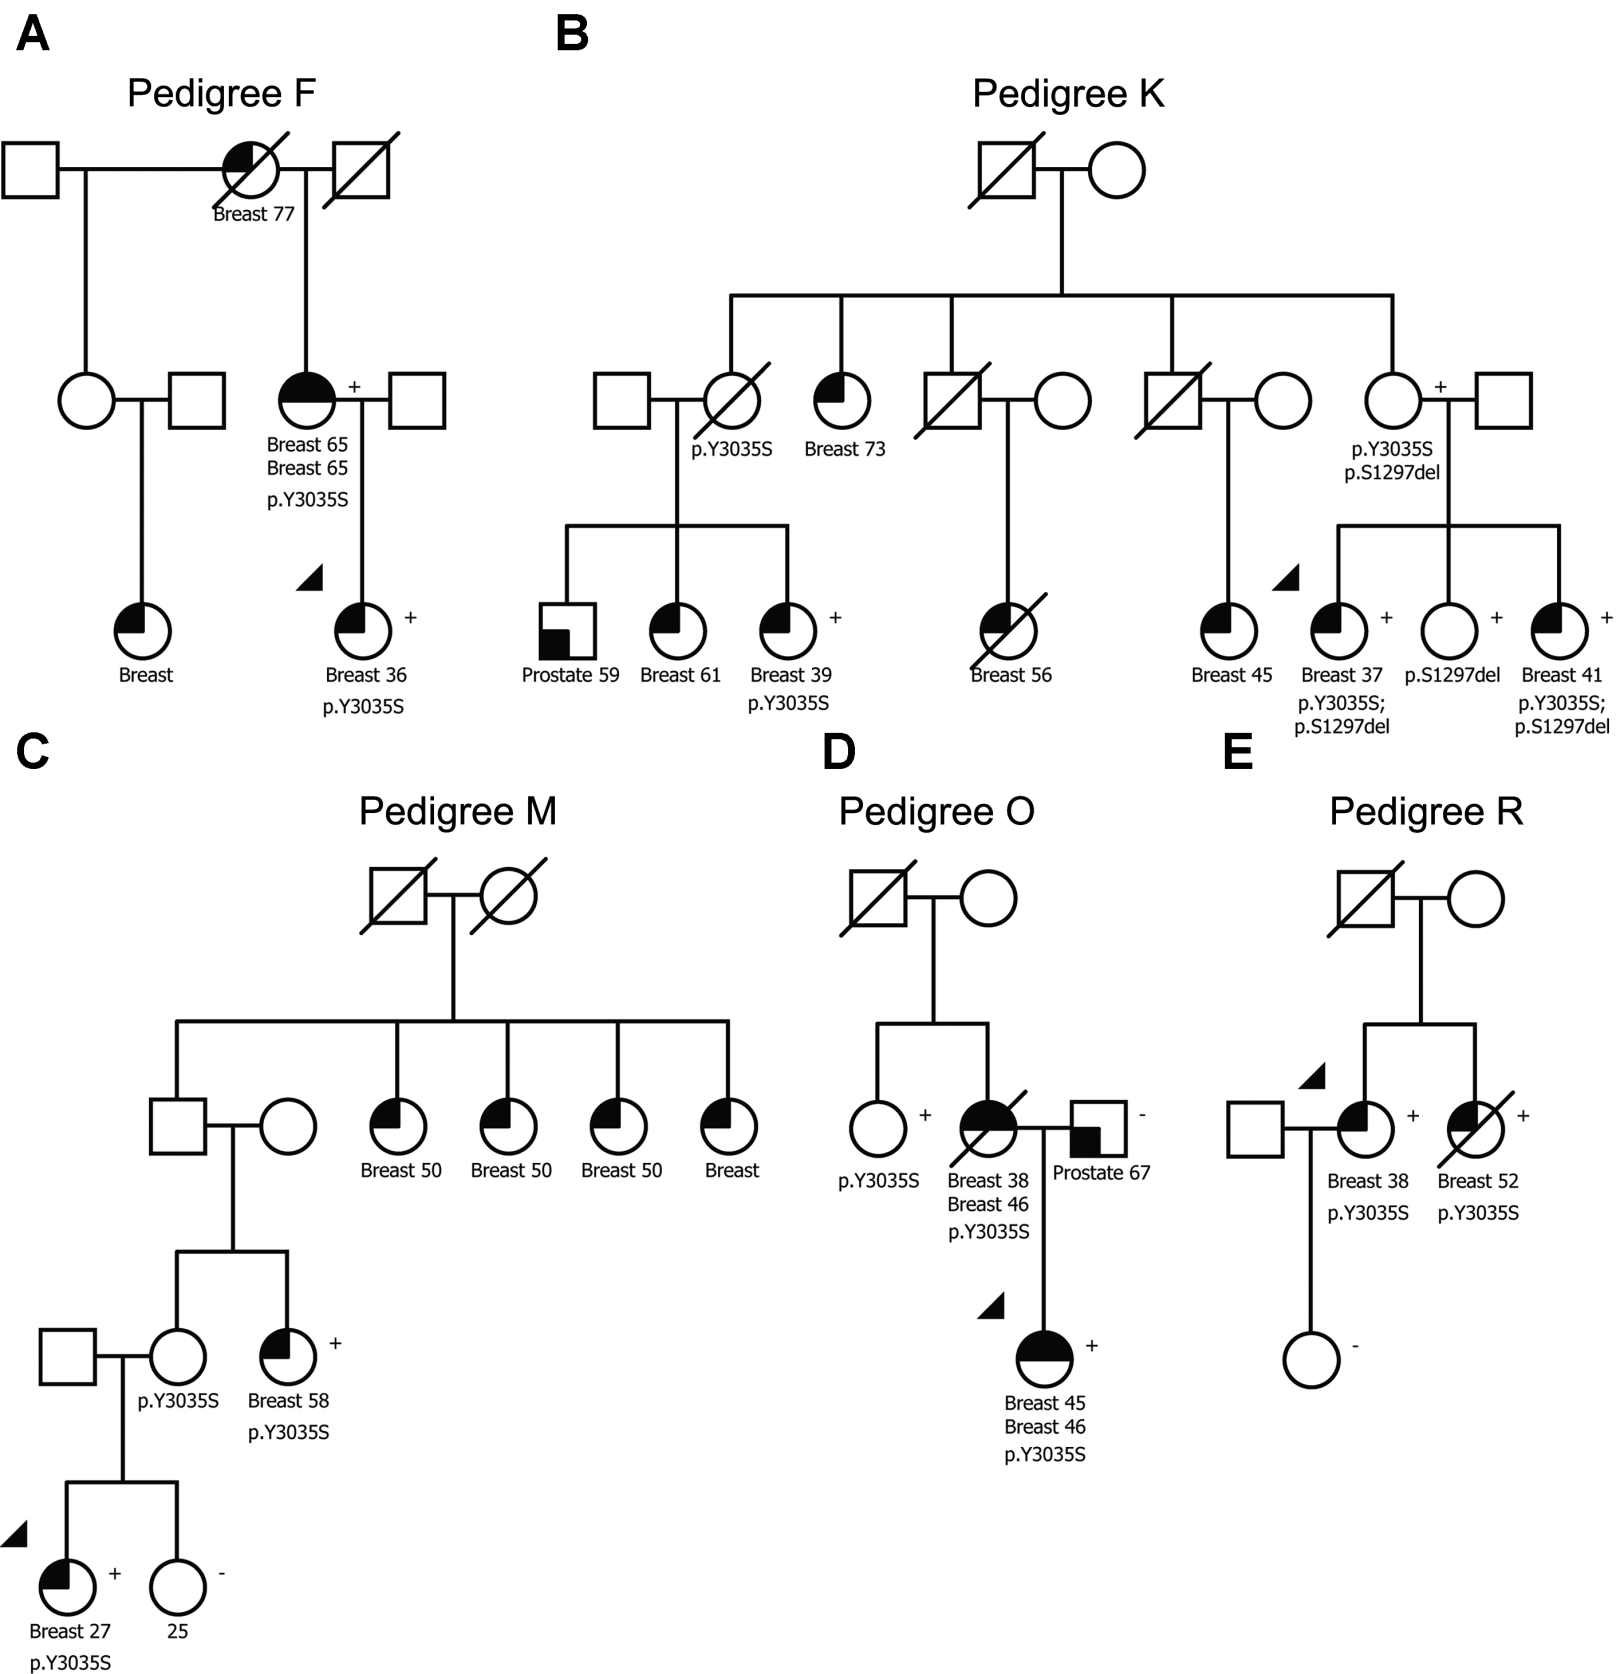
A

Pedigree F

Breast 77

+

Breast 65
Breast 65
p.Y3035S

Breast

+

Breast 36
p.Y3035S

B

Pedigree K

p.Y3035S

Breast 73

+

p.Y3035S
p.S1297del

+

Prostate 59

Breast 61

Breast 39
p.Y3035S

Breast 56

Breast 45

+

Breast 37
p.Y3035S;
p.S1297del

+

p.S1297del

+

Breast 41
p.Y3035S;
p.S1297del

C

Pedigree M

Breast 50

Breast 50

Breast 50

Breast

p.Y3035S

+

Breast 58
p.Y3035S

+

Breast 27
p.Y3035S

-

25

D

Pedigree O

+

p.Y3035S

Breast 38
Breast 46
p.Y3035S

-

Prostate 67

+

Breast 45
Breast 46
p.Y3035S

E

Pedigree R

+

Breast 38
p.Y3035S

+

Breast 52
p.Y3035S

-